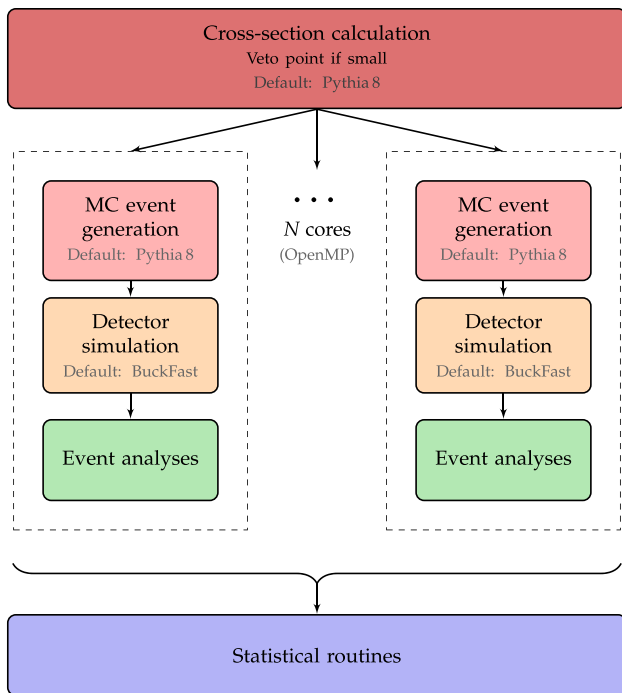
Cross-section calculation
Veto point if small
Default: Pythia 8

MC event generation
Default: Pythia 8

Detector simulation
Default: BuckFast

Event analyses

• • •
$N$ cores
(OpenMP)

MC event generation
Default: Pythia 8

Detector simulation
Default: BuckFast

Event analyses

Statistical routines